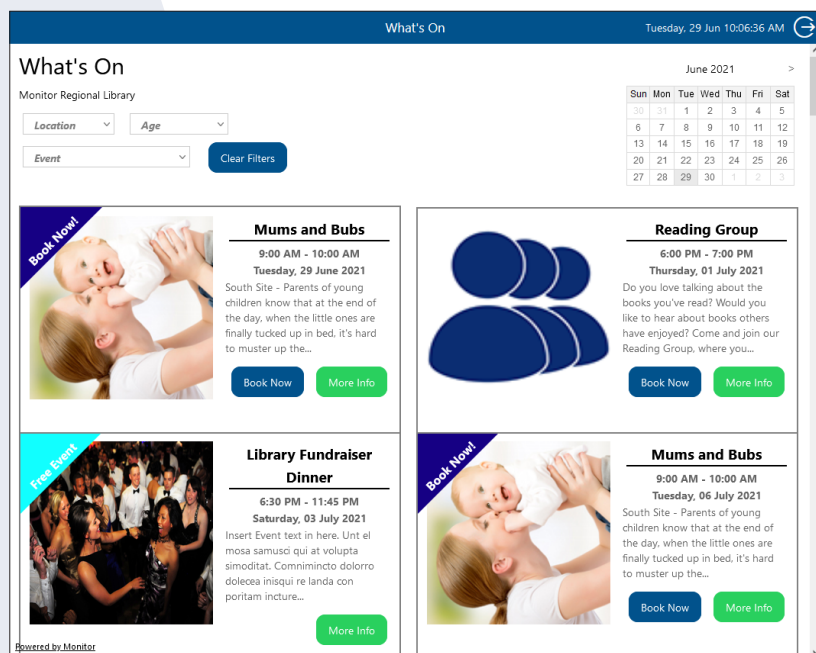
What's On

Tuesday, 29 Jun 10:06:36 AM

What's On

Monitor Regional Library

Location
Age
Event
Clear Filters

June 2021 >

| Sun | Mon | Tue | Wed | Thu | Fri | Sat |
|---|---|---|---|---|---|---|
| 30 | 31 | 1 | 2 | 3 | 4 | 5 |
| 6 | 7 | 8 | 9 | 10 | 11 | 12 |
| 13 | 14 | 15 | 16 | 17 | 18 | 19 |
| 20 | 21 | 22 | 23 | 24 | 25 | 26 |
| 27 | 28 | 29 | 30 | 1 | 2 | 3 |

Book Now!

Mums and Bubs
9:00 AM - 10:00 AM
Tuesday, 29 June 2021
South Site - Parents of young children know that at the end of the day, when the little ones are finally tucked up in bed, it's hard to muster up the...
Book Now
More Info

Reading Group
6:00 PM - 7:00 PM
Thursday, 01 July 2021
Do you love talking about the books you've read? Would you like to hear about books others have enjoyed? Come and join our Reading Group, where you...
Book Now
More Info

Free Event

Library Fundraiser Dinner
6:30 PM - 11:45 PM
Saturday, 03 July 2021
Insert Event text in here. Unt el mosa samusci qui at volupta simoditat. Comnimincto dolorro dolecea inisqui re landa con poritam incture...
More Info

Book Now!

Mums and Bubs
9:00 AM - 10:00 AM
Tuesday, 06 July 2021
South Site - Parents of young children know that at the end of the day, when the little ones are finally tucked up in bed, it's hard to muster up the...
Book Now
More Info

Powered by Monitor